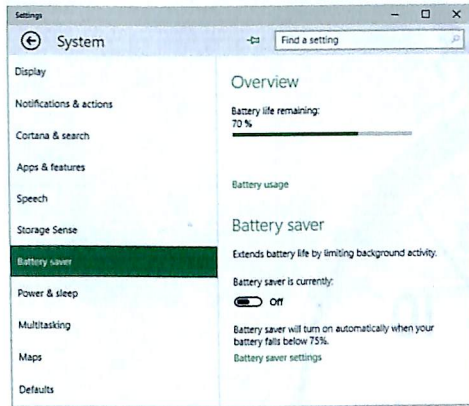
Settings

System

Find a setting

Display

Notifications & actions

Cortana & search

Apps & features

Speech

Storage Sense

Battery saver

Power & sleep

Multitasking

Maps

Defaults

Overview

Battery life remaining:
70 %

Battery usage

Battery saver

Extends battery life by limiting background activity.

Battery saver is currently:

Off

Battery saver will turn on automatically when your battery falls below 75%.

Battery saver settings